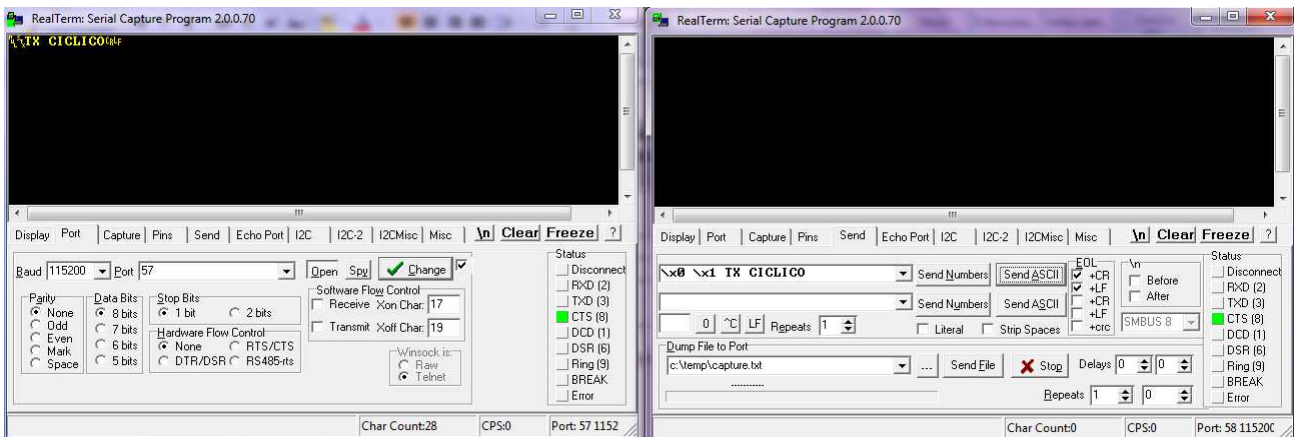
RealTerm: Serial Capture Program 2.0.0.70

TX CICLICO

Display | Port | Capture | Pins | Send | Echo Port | I2C | I2C-2 | I2CMisc | Misc | \n | Clear | Freeze | ?

Baud 115200 Port 57 Open Spy Change

Parity: None, Odd, Even, Mark, Space
Data Bits: 8 bits, 7 bits, 6 bits, 5 bits
Stop Bits: 1 bit, 2 bits
Hardware Flow Control: None, RTS/CTS, DTR/DSR, RS485-rts
Software Flow Control: Receive Xon Char: 17, Transmit Xoff Char: 19
Winsock is: Raw, Telnet

Status: Disconnect, RXD (2), TXD (3), CTS (8), DCD (1), DSR (6), Ring (9), BREAK, Error

Char Count:28 | CPS:0 | Port: 57 1152

RealTerm: Serial Capture Program 2.0.0.70

Display | Port | Capture | Pins | Send | Echo Port | I2C | I2C-2 | I2CMisc | Misc | \n | Clear | Freeze | ?

\x0 \x1 TX CICLICO Send Numbers Send ASCII
Send Numbers Send ASCII
EOL: +CR +LF +CR +LF +crc
\n: Before, After
0 ^C LF Repeats 1 Literal Strip Spaces SMBUS 8
Dump File to Port
c:\temp\capture.txt ... Send File Stop Delays 0 0
Repeats 1 0

Status: Disconnect, RXD (2), TXD (3), CTS (8), DCD (1), DSR (6), Ring (9), BREAK, Error

Char Count:0 | CPS:0 | Port: 58 11520C